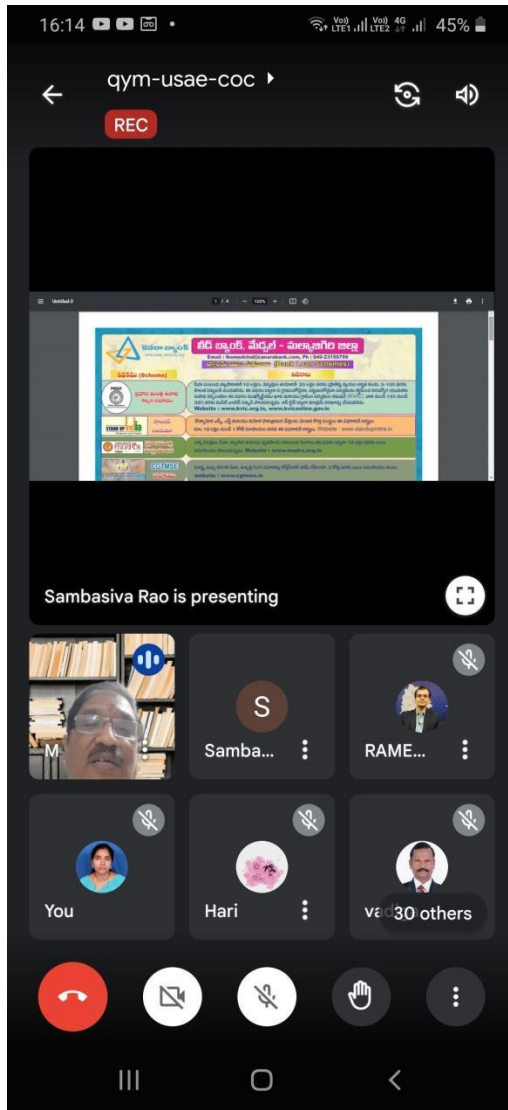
16:14

45%

qym-usae-coc

REC

Untitled-3

1 / 4

100%

లీడ్ బ్యాంక్, మేడ్చల్ - మల్కాజిగిరి జిల్లా

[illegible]

Website : www.kvic.org.in, www.kviconline.gov.in

STAND UP INDIA

Website : www.standupmitra.in

Website : www.mudra.org.in

CGTMSE

website : www.cgtmse.in

Sambasiva Rao is presenting

M

S

Samba...

RAME...

You

Hari

vad

30 others